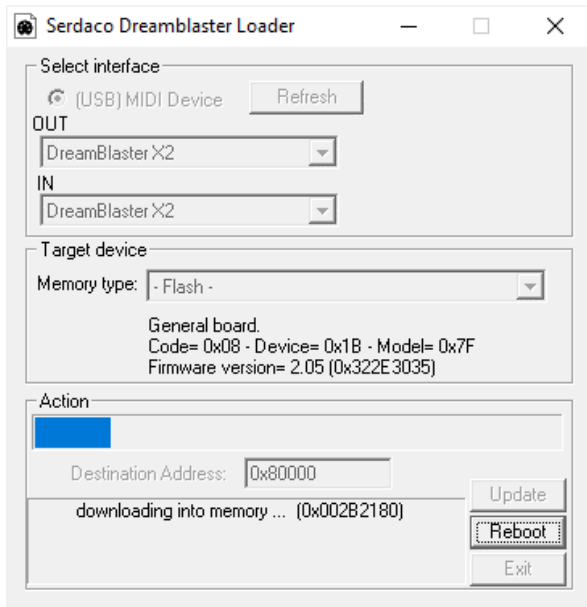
Serdaco Dreamblaster Loader

Select interface
(USB) MIDI Device
Refresh
OUT
DreamBlaster X2
IN
DreamBlaster X2

Target device
Memory type: - Flash -
General board.
Code= 0x08 - Device= 0x1B - Model= 0x7F
Firmware version= 2.05 (0x322E3035)

Action
Destination Address: 0x80000
downloading into memory ... (0x002B2180)
Update
Reboot
Exit